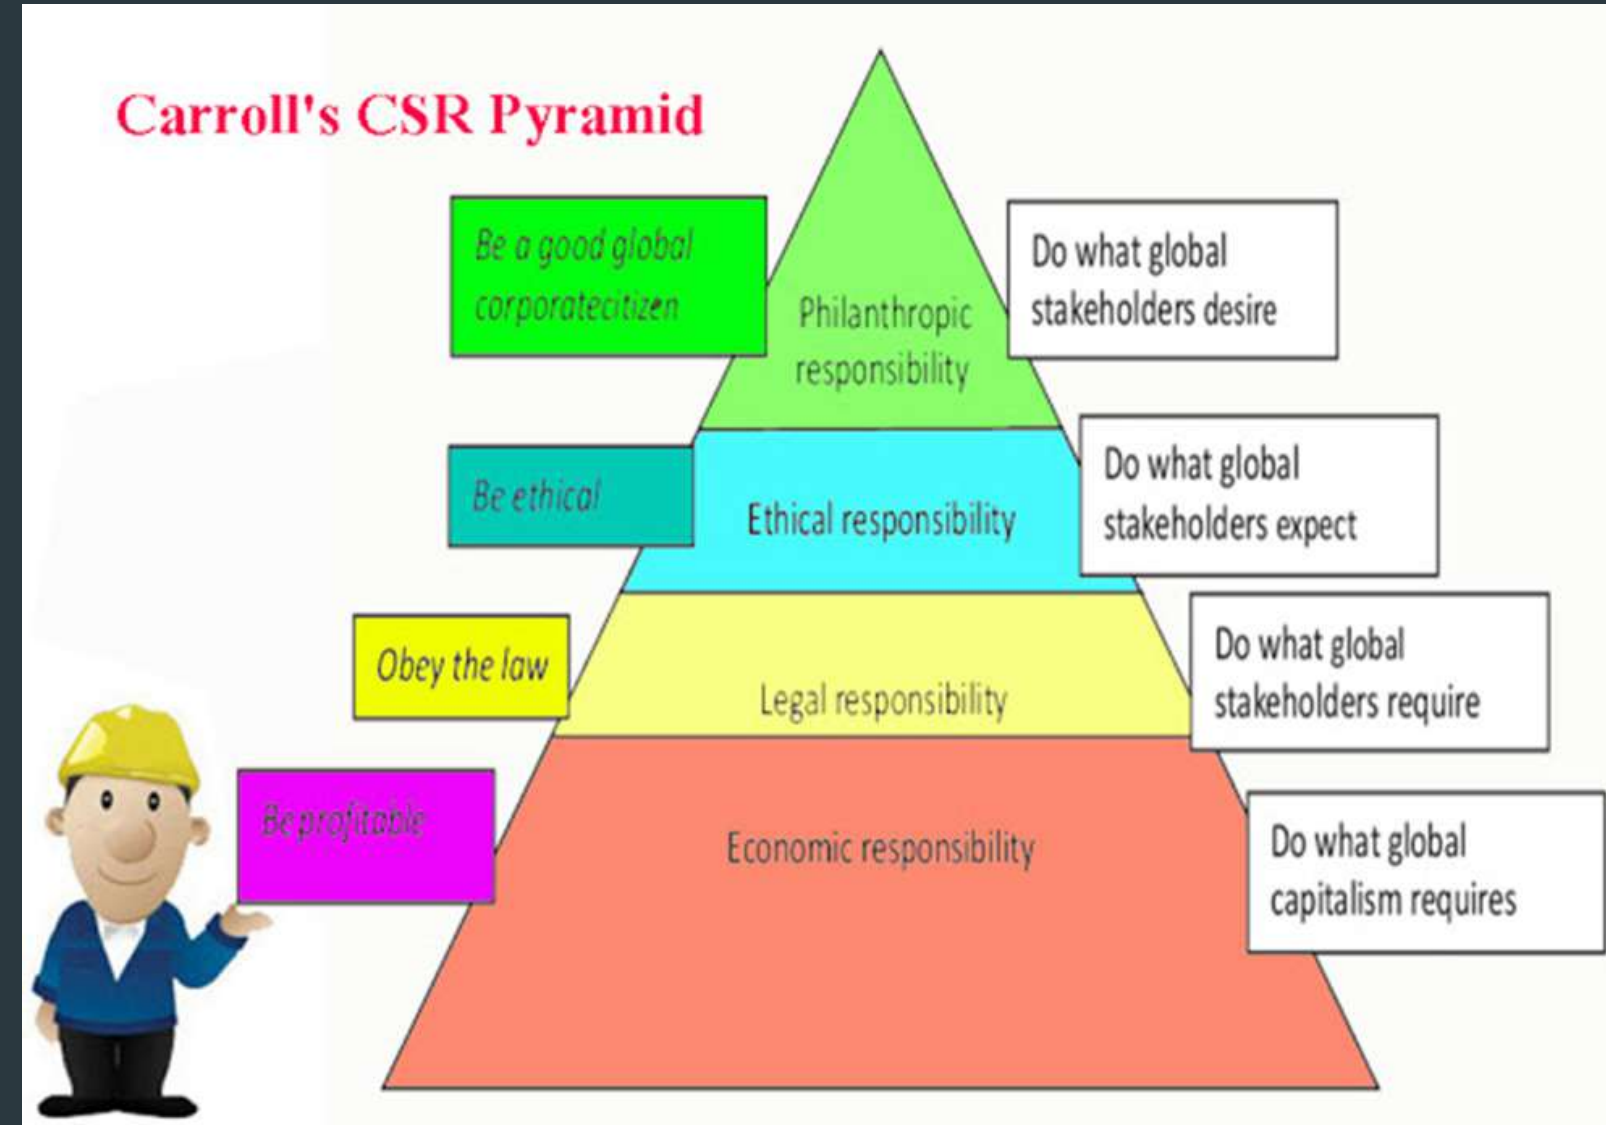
Carroll's CSR Pyramid

Be a good global corporatecitizen

Philanthropic responsibility

Do what global stakeholders desire

Be ethical

Ethical responsibility

Do what global stakeholders expect

Obey the law

Legal responsibility

Do what global stakeholders require

Be profitable

Economic responsibility

Do what global capitalism requires